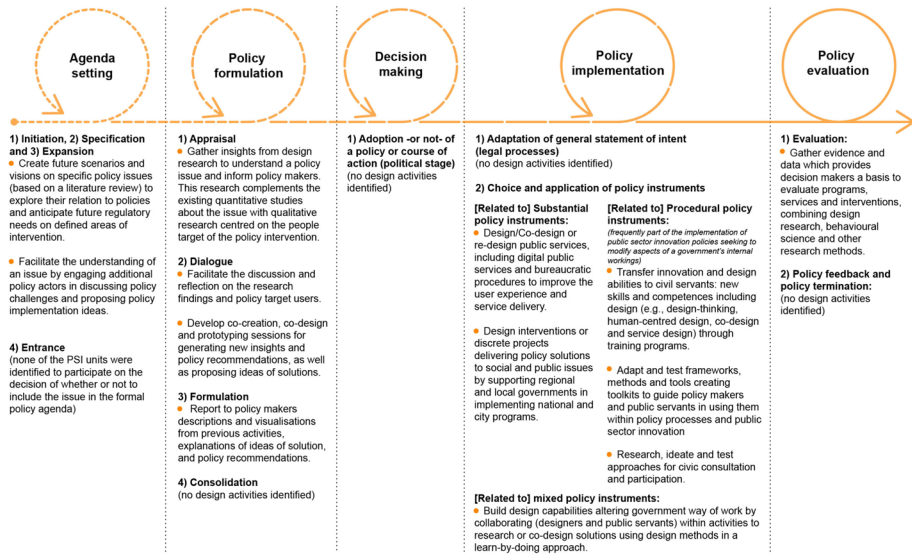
Agenda setting

Policy formulation

Decision making

Policy implementation

Policy evaluation

1) Initiation, 2) Specification and 3) Expansion
• Create future scenarios and visions on specific policy issues (based on a literature review) to explore their relation to policies and anticipate future regulatory needs on defined areas of intervention.

• Facilitate the understanding of an issue by engaging additional policy actors in discussing policy challenges and proposing policy implementation ideas.

4) Entrance
(none of the PSI units were identified to participate on the decision of whether or not to include the issue in the formal policy agenda)

1) Appraisal
• Gather insights from design research to understand a policy issue and inform policy makers. This research complements the existing quantitative studies about the issue with qualitative research centred on the people target of the policy intervention.

2) Dialogue
• Facilitate the discussion and reflection on the research findings and policy target users.

• Develop co-creation, co-design and prototyping sessions for generating new insights and policy recommendations, as well as proposing ideas of solutions.

3) Formulation
• Report to policy makers descriptions and visualisations from previous activities, explanations of ideas of solution, and policy recommendations.

4) Consolidation
(no design activities identified)

1) Adoption -or not- of a policy or course of action (political stage)
(no design activities identified)

1) Adaptation of general statement of intent (legal processes)
(no design activities identified)

2) Choice and application of policy instruments

[Related to] Substantial policy instruments:
• Design/Co-design or re-design public services, including digital public services and bureaucratic procedures to improve the user experience and service delivery.

• Design interventions or discrete projects delivering policy solutions to social and public issues by supporting regional and local governments in implementing national and city programs.

[Related to] Procedural policy instruments:
(frequently part of the implementation of public sector innovation policies seeking to modify aspects of a government's internal workings)
• Transfer innovation and design abilities to civil servants: new skills and competences including design (e.g., design-thinking, human-centred design, co-design and service design) through training programs.

• Adapt and test frameworks, methods and tools creating toolkits to guide policy makers and public servants in using them within policy processes and public sector innovation

• Research, ideate and test approaches for civic consultation and participation.

[Related to] mixed policy instruments:
• Build design capabilities altering government way of work by collaborating (designers and public servants) within activities to research or co-design solutions using design methods in a learn-by-doing approach.

1) Evaluation:
• Gather evidence and data which provides decision makers a basis to evaluate programs, services and interventions, combining design research, behavioural science and other research methods.

2) Policy feedback and policy termination:
(no design activities identified)